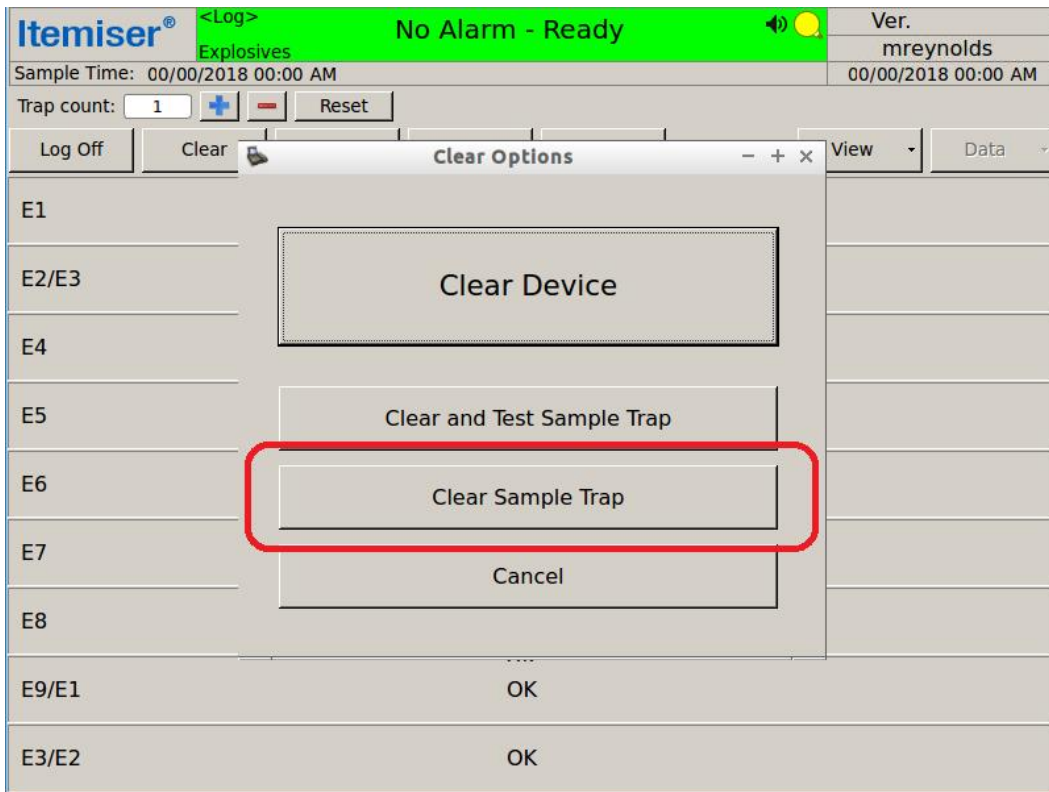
Itemiser®
<Log>
Explosives
No Alarm - Ready
Ver.
mreynolds
Sample Time: 00/00/2018 00:00 AM
00/00/2018 00:00 AM
Trap count: 1
Reset
Log Off
Clear
View
Data
Clear Options
− + ×
E1
E2/E3
E4
E5
E6
E7
E8
Clear Device
Clear and Test Sample Trap
Clear Sample Trap
Cancel
E9/E1
OK
E3/E2
OK